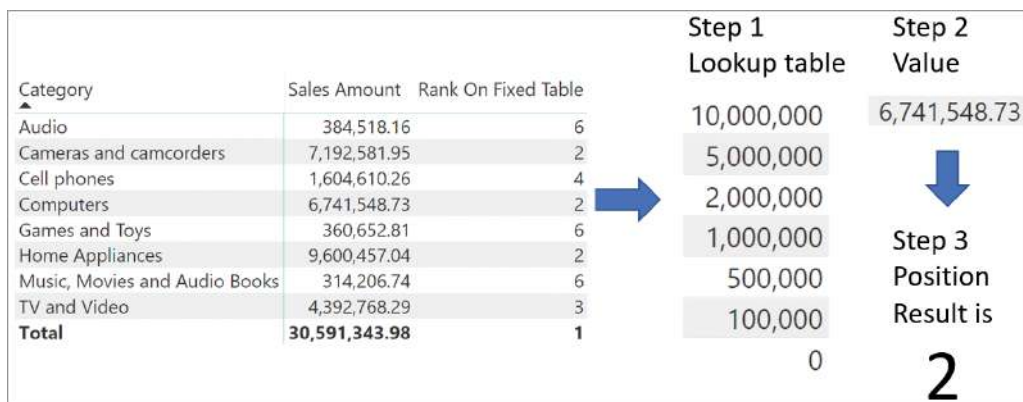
| Category | Sales Amount | Rank On Fixed Table |
|---|---|---|
| Audio | 384,518.16 | 6 |
| Cameras and camcorders | 7,192,581.95 | 2 |
| Cell phones | 1,604,610.26 | 4 |
| Computers | 6,741,548.73 | 2 |
| Games and Toys | 360,652.81 | 6 |
| Home Appliances | 9,600,457.04 | 2 |
| Music, Movies and Audio Books | 314,206.74 | 6 |
| TV and Video | 4,392,768.29 | 3 |
| **Total** | **30,591,343.98** | **1** |

Step 1
Lookup table

10,000,000
5,000,000
2,000,000
1,000,000
500,000
100,000
0

Step 2
Value

6,741,548.73

Step 3
Position
Result is

2